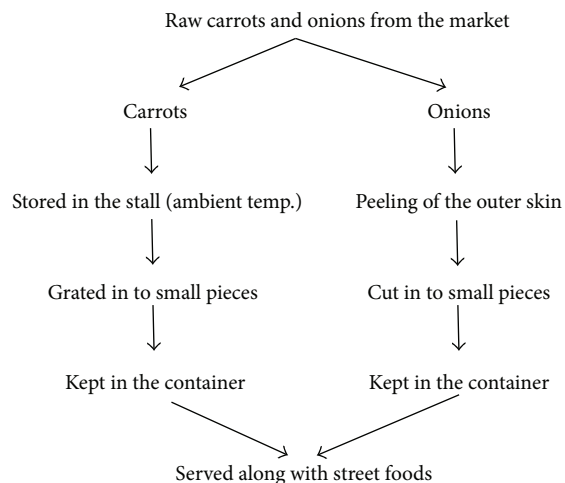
Raw carrots and onions from the market

Carrots

Stored in the stall (ambient temp.)

Grated in to small pieces

Kept in the container

Onions

Peeling of the outer skin

Cut in to small pieces

Kept in the container

Served along with street foods